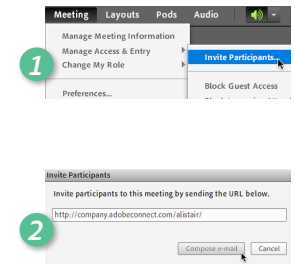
Meeting Layouts Pods Audio

Manage Meeting Information
Manage Access & Entry
Change My Role

Preferences...

Invite Participants...

Block Guest Access

1

Invite Participants

Invite participants to this meeting by sending the URL below.

http://company.adobeconnect.com/alistair/

2

Compose e-mail Cancel